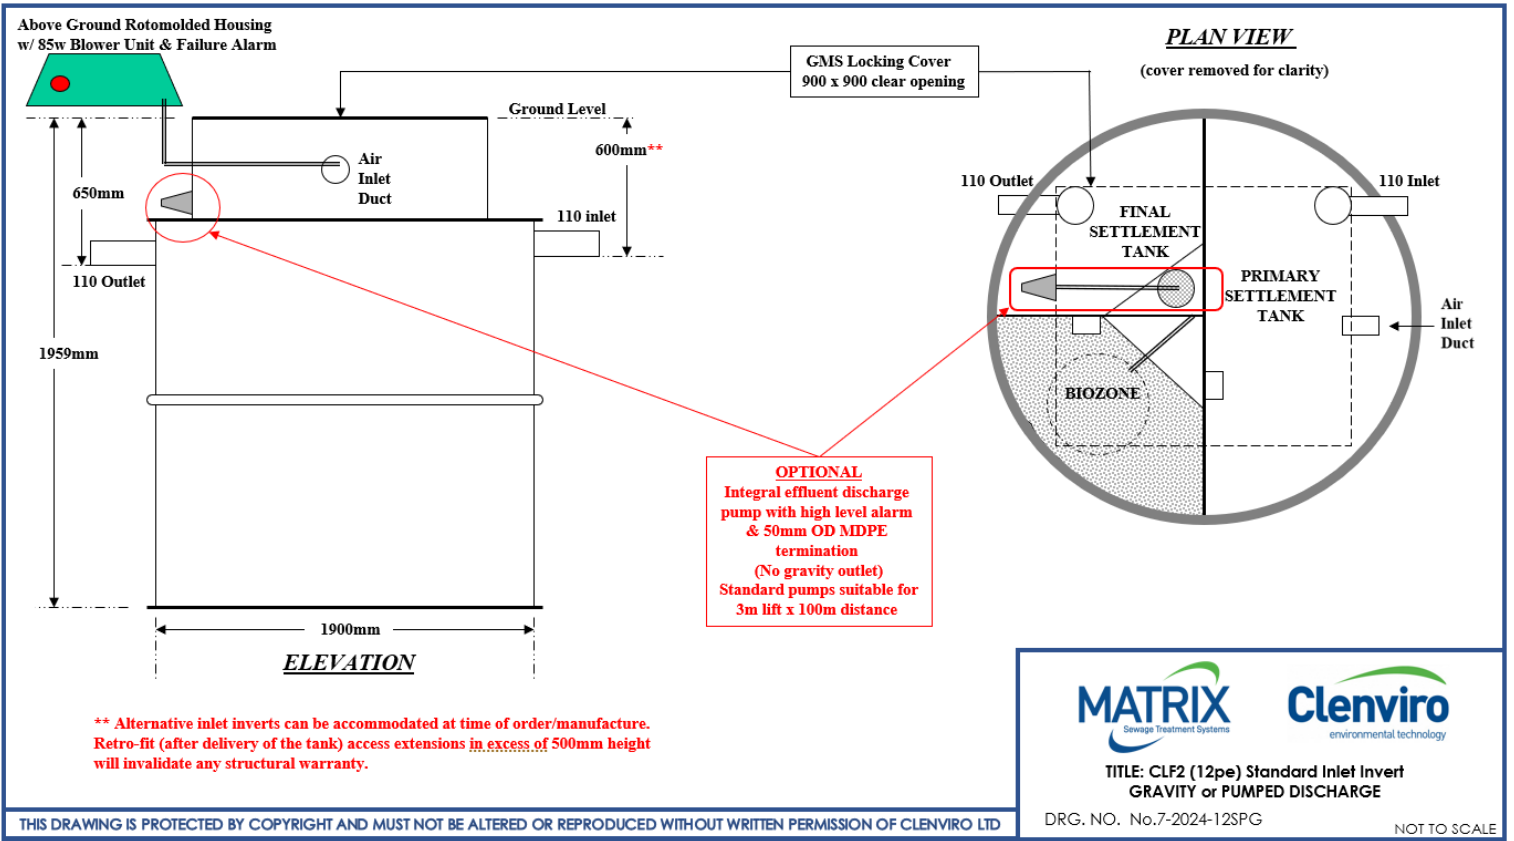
Above Ground Rotomolded Housing w/ 85w Blower Unit & Failure Alarm

GMS Locking Cover 900 x 900 clear opening

PLAN VIEW

(cover removed for clarity)

Ground Level

600mm**

Air Inlet Duct

650mm

110 inlet

110 Outlet

1959mm

1900mm

ELEVATION

110 Outlet

110 Inlet

FINAL SETTLEMENT TANK

PRIMARY SETTLEMENT TANK

Air Inlet Duct

BIOZONE

OPTIONAL
Integral effluent discharge pump with high level alarm & 50mm OD MDPE termination
(No gravity outlet)
Standard pumps suitable for 3m lift x 100m distance

** Alternative inlet inverts can be accommodated at time of order/manufacture. Retro-fit (after delivery of the tank) access extensions in excess of 500mm height will invalidate any structural warranty.

MATRIX Sewage Treatment Systems

Clenviro environmental technology

TITLE: CLF2 (12pe) Standard Inlet Invert
GRAVITY or PUMPED DISCHARGE

DRG. NO. No.7-2024-12SPG

NOT TO SCALE

THIS DRAWING IS PROTECTED BY COPYRIGHT AND MUST NOT BE ALTERED OR REPRODUCED WITHOUT WRITTEN PERMISSION OF CLENVIRO LTD